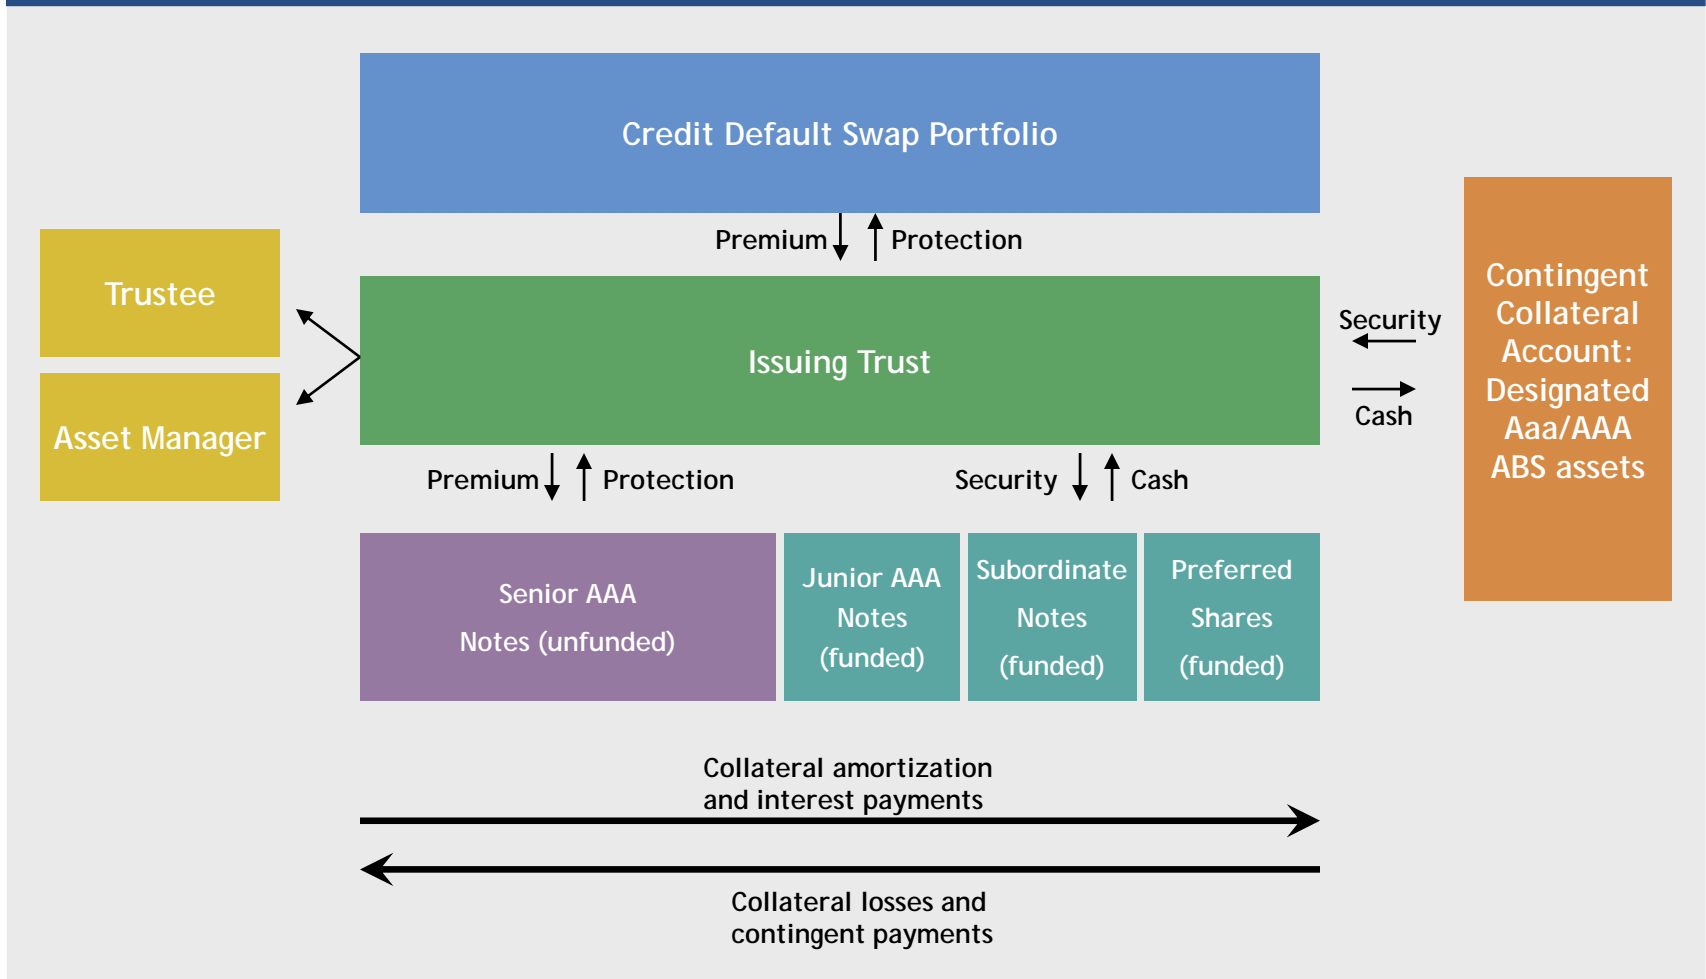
Credit Default Swap Portfolio

Premium Protection

Trustee

Asset Manager

Issuing Trust

Security

Cash

Contingent Collateral Account: Designated Aaa/AAA ABS assets

Premium Protection

Security Cash

Senior AAA Notes (unfunded)

Junior AAA Notes (funded)

Subordinate Notes (funded)

Preferred Shares (funded)

Collateral amortization and interest payments

Collateral losses and contingent payments